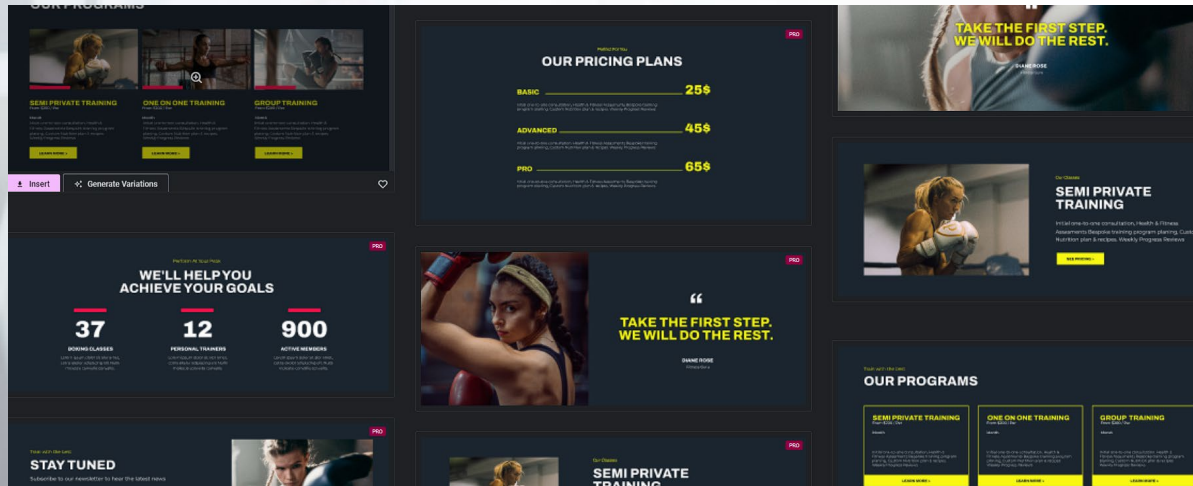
OUR PROGRAMS

SEMI PRIVATE TRAINING
ONE ON ONE TRAINING
GROUP TRAINING

LEARN MORE »
LEARN MORE »
LEARN MORE »

Insert
Generate Variations

PRO
Perform At Your Peak
WE'LL HELP YOU ACHIEVE YOUR GOALS

37
BOXING CLASSES
12
PERSONAL TRAINERS
900
ACTIVE MEMBERS

PRO
Train with the best
STAY TUNED
Subscribe to our newsletter to hear the latest news

PRO
Perfect For You
OUR PRICING PLANS
BASIC 25$
ADVANCED 45$
PRO 65$

PRO
“
TAKE THE FIRST STEP. WE WILL DO THE REST.
DIANE ROSE

PRO
Our Classes
SEMI PRIVATE TRAINING

TAKE THE FIRST STEP. WE WILL DO THE REST.
DIANE ROSE

Our Classes
SEMI PRIVATE TRAINING
Initial one-to-one consultation, Health & Fitness Assessments Bespoke training program planing, Custo Nutrition plan & recipes, Weekly Progress Reviews
SEE PRICING »

Train with the best
OUR PROGRAMS
SEMI PRIVATE TRAINING
ONE ON ONE TRAINING
GROUP TRAINING
LEARN MORE »
LEARN MORE »
LEARN MORE »